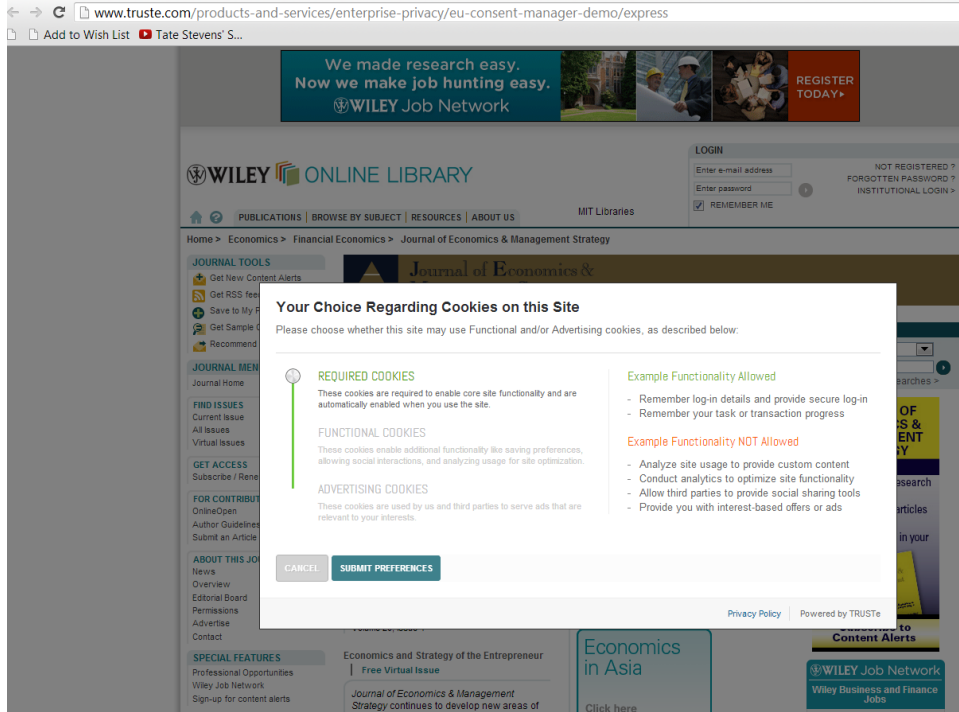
www.truste.com/products-and-services/enterprise-privacy/eu-consent-manager-demo/express

Add to Wish List   Tate Stevens' S...

We made research easy. Now we make job hunting easy. WILEY Job Network

REGISTER TODAY▸

WILEY ONLINE LIBRARY

LOGIN
Enter e-mail address
Enter password
REMEMBER ME
NOT REGISTERED ?
FORGOTTEN PASSWORD ?
INSTITUTIONAL LOGIN >

PUBLICATIONS | BROWSE BY SUBJECT | RESOURCES | ABOUT US

MIT Libraries

Home > Economics > Financial Economics > Journal of Economics & Management Strategy

JOURNAL TOOLS
Get New Content Alerts
Get RSS fee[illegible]
Save to My P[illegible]
Get Sample C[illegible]
Recommend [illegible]

JOURNAL MEN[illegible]
Journal Home

FIND ISSUES
Current Issue
All Issues
Virtual Issues

GET ACCESS
Subscribe / Rene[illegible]

FOR CONTRIBUT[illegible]
OnlineOpen
Author Guidelines
Submit an Article

ABOUT THIS JO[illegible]
News
Overview
Editorial Board
Permissions
Advertise
Contact

SPECIAL FEATURES
Professional Opportunities
Wiley Job Network
Sign-up for content alerts

Journal of Economics &

Your Choice Regarding Cookies on this Site
Please choose whether this site may use Functional and/or Advertising cookies, as described below:

REQUIRED COOKIES
These cookies are required to enable core site functionality and are automatically enabled when you use the site.

FUNCTIONAL COOKIES
These cookies enable additional functionality like saving preferences, allowing social interactions, and analyzing usage for site optimization.

ADVERTISING COOKIES
These cookies are used by us and third parties to serve ads that are relevant to your interests.

Example Functionality Allowed
- Remember log-in details and provide secure log-in
- Remember your task or transaction progress

Example Functionality NOT Allowed
- Analyze site usage to provide custom content
- Conduct analytics to optimize site functionality
- Allow third parties to provide social sharing tools
- Provide you with interest-based offers or ads

CANCEL   SUBMIT PREFERENCES

Privacy Policy | Powered by TRUSTe

earches >
OF
S &
ENT
Y
esearch
articles
in your
Subscribe to Content Alerts

Economics and Strategy of the Entrepreneur
Free Virtual Issue

Journal of Economics & Management Strategy continues to develop new areas of

Economics in Asia
Click here

WILEY Job Network
Wiley Business and Finance Jobs